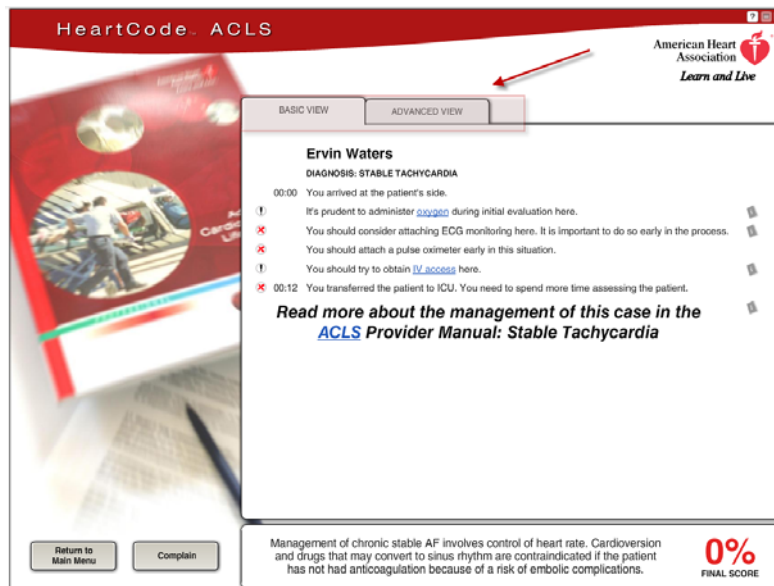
HeartCode ACLS

American Heart Association
Learn and Live

BASIC VIEW
ADVANCED VIEW

Ervin Waters
DIAGNOSIS: STABLE TACHYCARDIA

00:00 You arrived at the patient's side.
It's prudent to administer oxygen during initial evaluation here.
You should consider attaching ECG monitoring here. It is important to do so early in the process.
You should attach a pulse oximeter early in this situation.
You should try to obtain IV access here.
00:12 You transferred the patient to ICU. You need to spend more time assessing the patient.

Read more about the management of this case in the ACLS Provider Manual: Stable Tachycardia

Return to Main Menu
Complain

Management of chronic stable AF involves control of heart rate. Cardioversion and drugs that may convert to sinus rhythm are contraindicated if the patient has not had anticoagulation because of a risk of embolic complications.

0%
FINAL SCORE